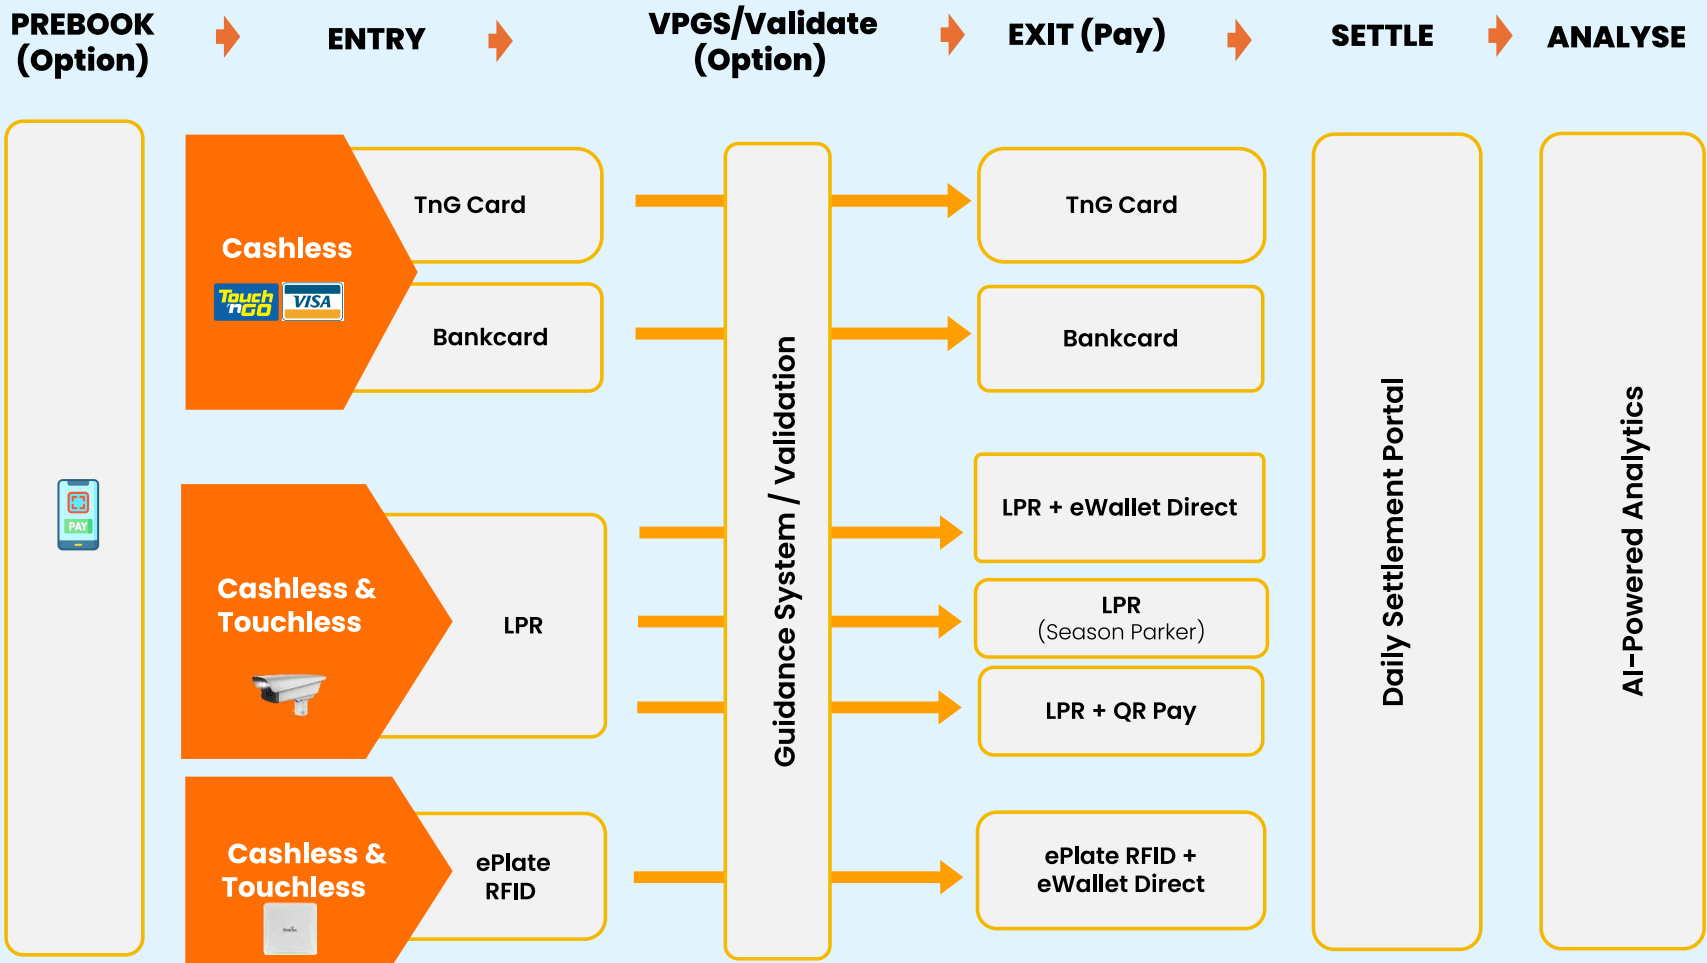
PREBOOK (Option)

ENTRY

VPGS/Validate (Option)

EXIT (Pay)

SETTLE

ANALYSE

Cashless

Touch 'n GO

VISA

TnG Card

Bankcard

PAY

Cashless & Touchless

LPR

Cashless & Touchless

ePlate RFID

Guidance System / Validation

TnG Card

Bankcard

LPR + eWallet Direct

LPR
(Season Parker)

LPR + QR Pay

ePlate RFID + eWallet Direct

Daily Settlement Portal

AI-Powered Analytics